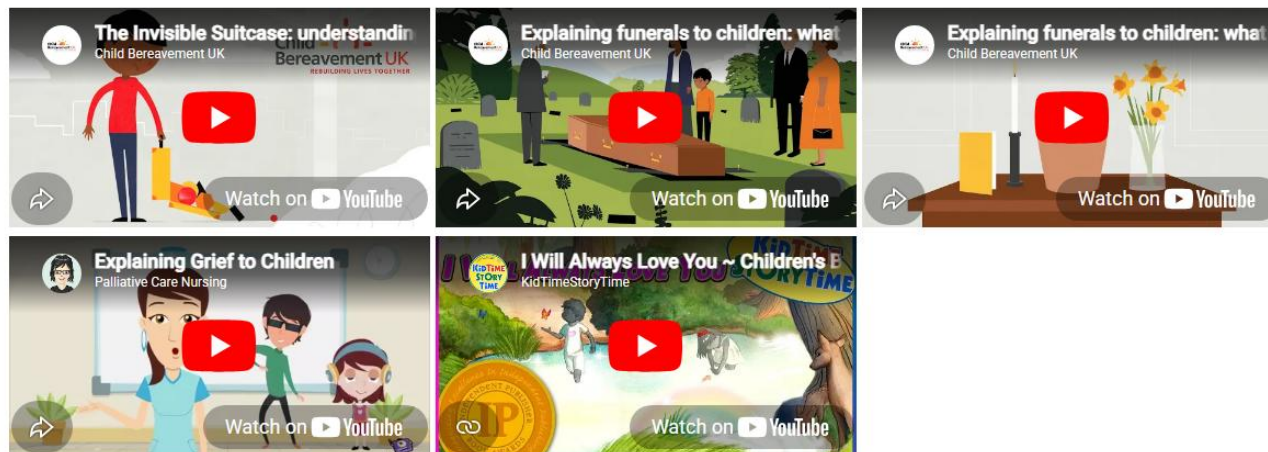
The Invisible Suitcase: understandin
Child Bereavement UK
Child Bereavement UK
REBUILDING LIVES TOGETHER
Watch on YouTube

Explaining funerals to children: what
Child Bereavement UK
Watch on YouTube

Explaining funerals to children: what
Child Bereavement UK
Watch on YouTube

Explaining Grief to Children
Palliative Care Nursing
Watch on YouTube

I Will Always Love You ~ Children's B
KidTimeStoryTime
KidTime StoryTime
IP
Watch on YouTube